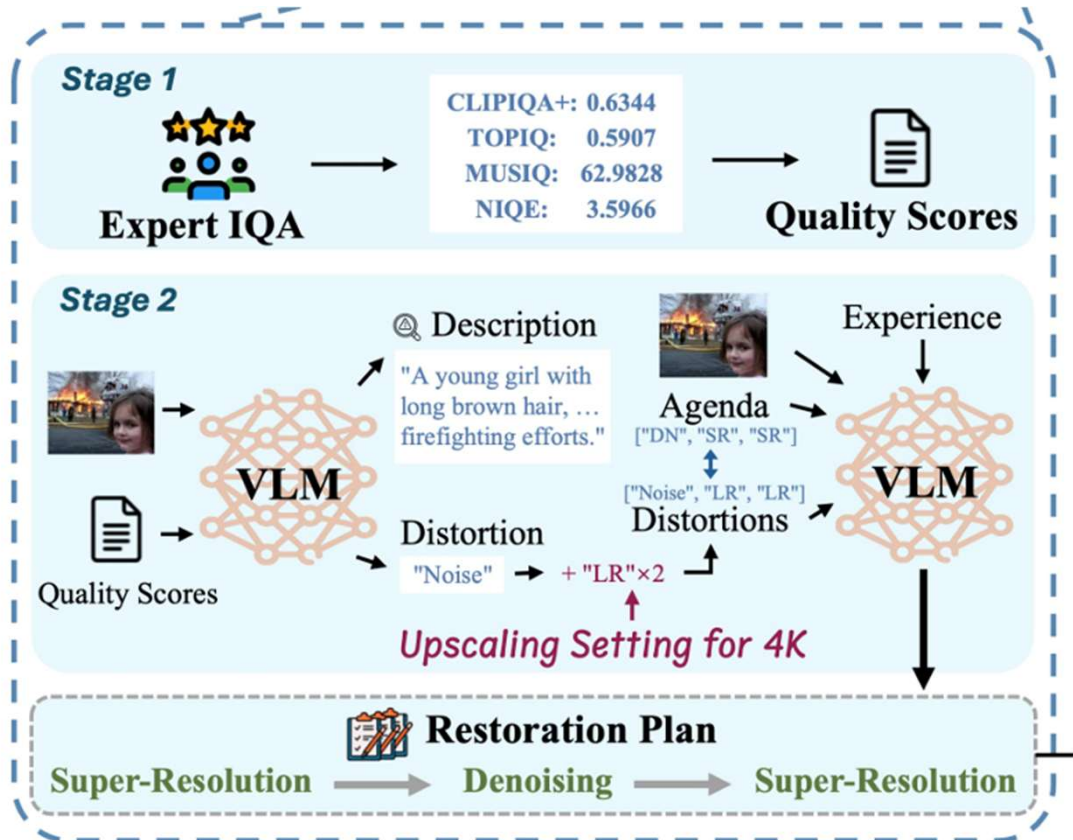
Stage 1

Expert IQA

CLIPIQA+: 0.6344
TOPIQ: 0.5907
MUSIQ: 62.9828
NIQE: 3.5966

Quality Scores

Stage 2

Quality Scores

VLM

Description

"A young girl with long brown hair, … firefighting efforts."

Distortion

"Noise" + "LR"×2

Upscaling Setting for 4K

Agenda
["DN", "SR", "SR"]
["Noise", "LR", "LR"]
Distortions

Experience

VLM

Restoration Plan

Super-Resolution → Denoising → Super-Resolution